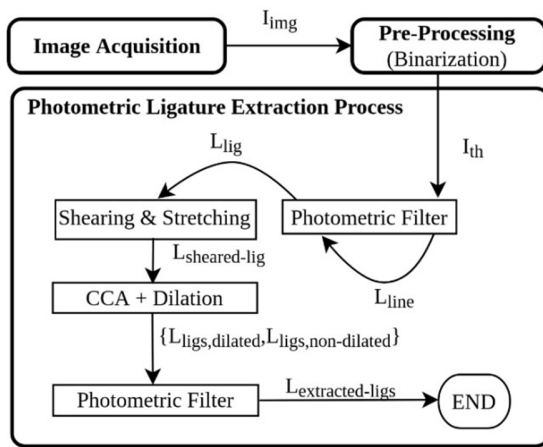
Image Acquisition

$I_{img}$

Pre-Processing (Binarization)

Photometric Ligature Extraction Process

$L_{lig}$

$I_{th}$

Shearing & Stretching

Photometric Filter

$L_{sheared\text{-}lig}$

$L_{line}$

CCA + Dilation

$\{L_{ligs,dilated}, L_{ligs,non\text{-}dilated}\}$

Photometric Filter

$L_{extracted\text{-}ligs}$

END